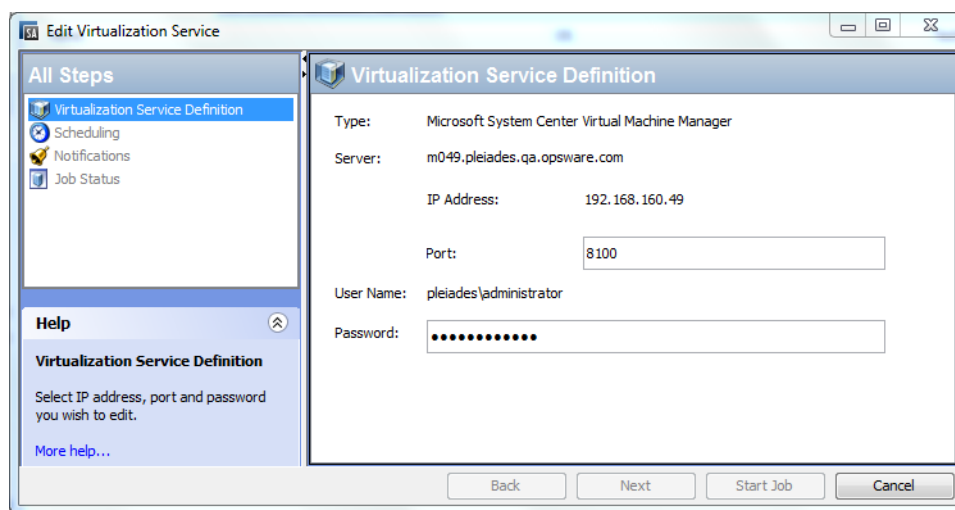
SA Edit Virtualization Service

All Steps

Virtualization Service Definition
Scheduling
Notifications
Job Status

Help

Virtualization Service Definition

Select IP address, port and password you wish to edit.

More help...

Virtualization Service Definition

Type: Microsoft System Center Virtual Machine Manager

Server: m049.pleiades.qa.opsware.com

IP Address: 192.168.160.49

Port: 8100

User Name: pleiades\administrator

Password: ••••••••••••

Back Next Start Job Cancel